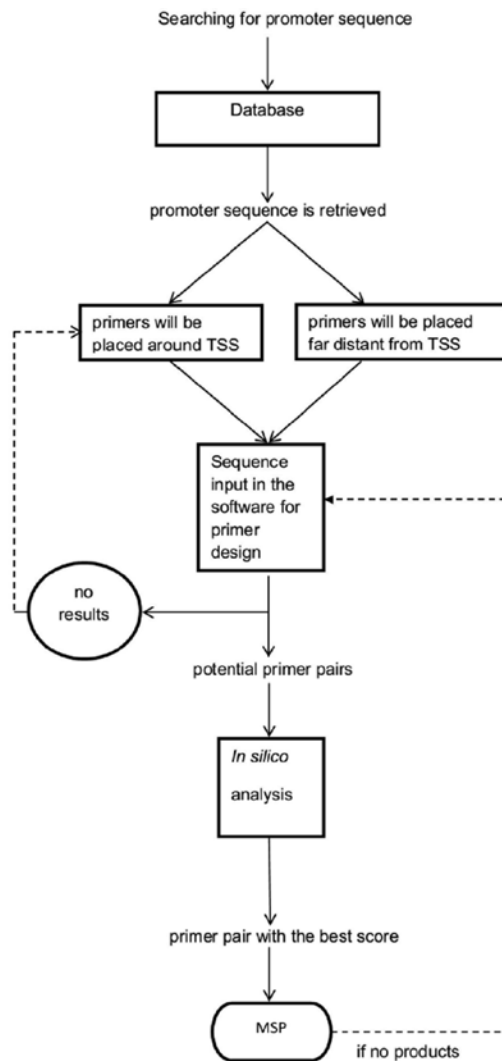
Searching for promoter sequence

Database

promoter sequence is retrieved

primers will be placed around TSS

primers will be placed far distant from TSS

Sequence input in the software for primer design

no results

potential primer pairs

*In silico* analysis

primer pair with the best score

MSP

if no products